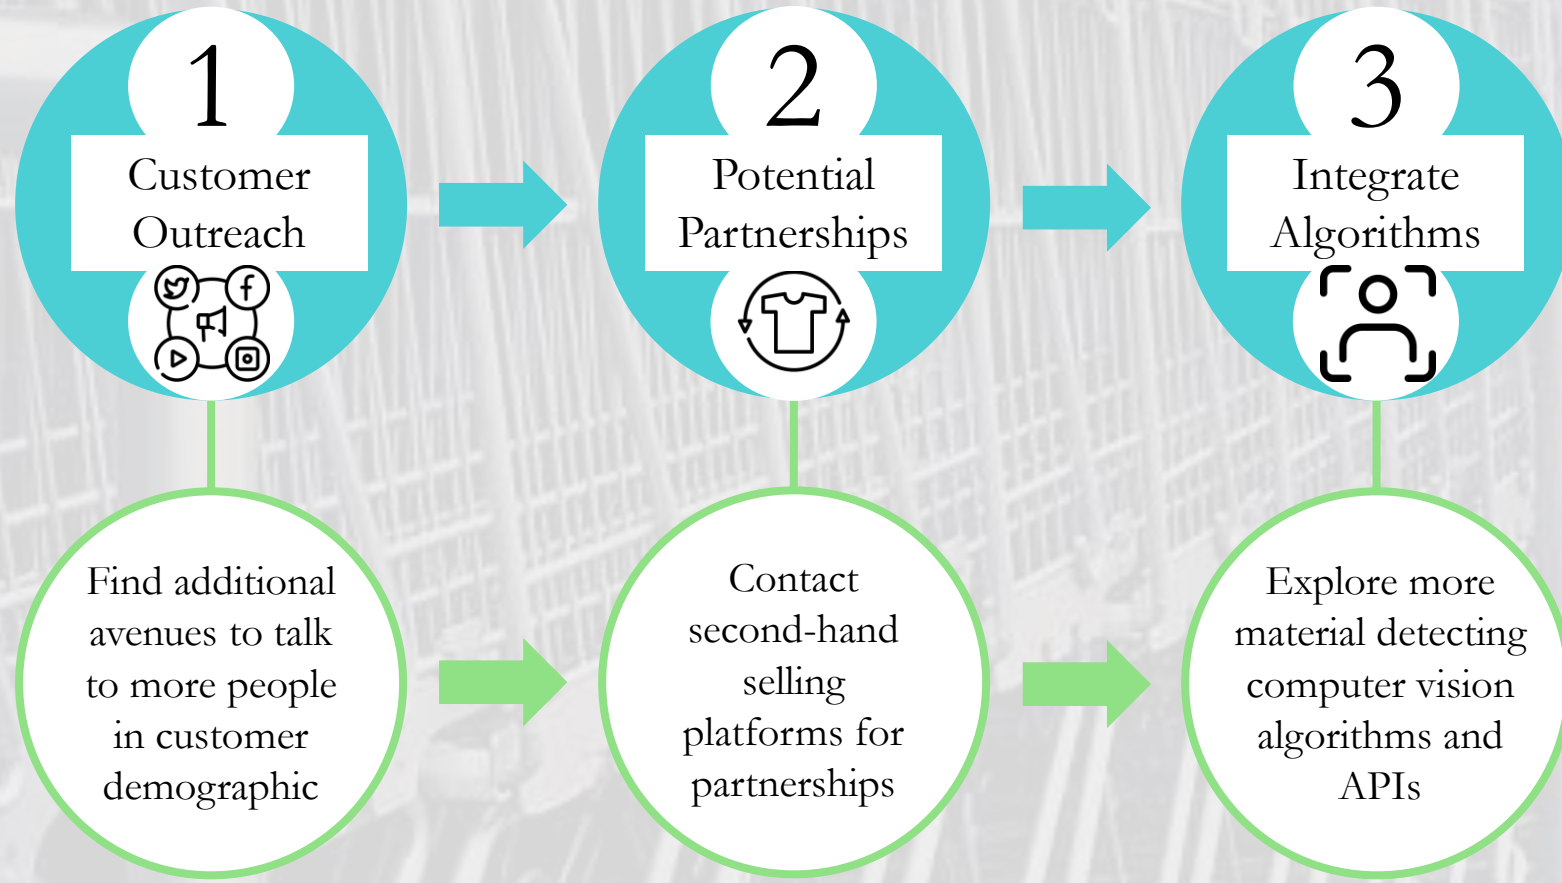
1
Customer Outreach

2
Potential Partnerships

3
Integrate Algorithms

Find additional avenues to talk to more people in customer demographic

Contact second-hand selling platforms for partnerships

Explore more material detecting computer vision algorithms and APIs